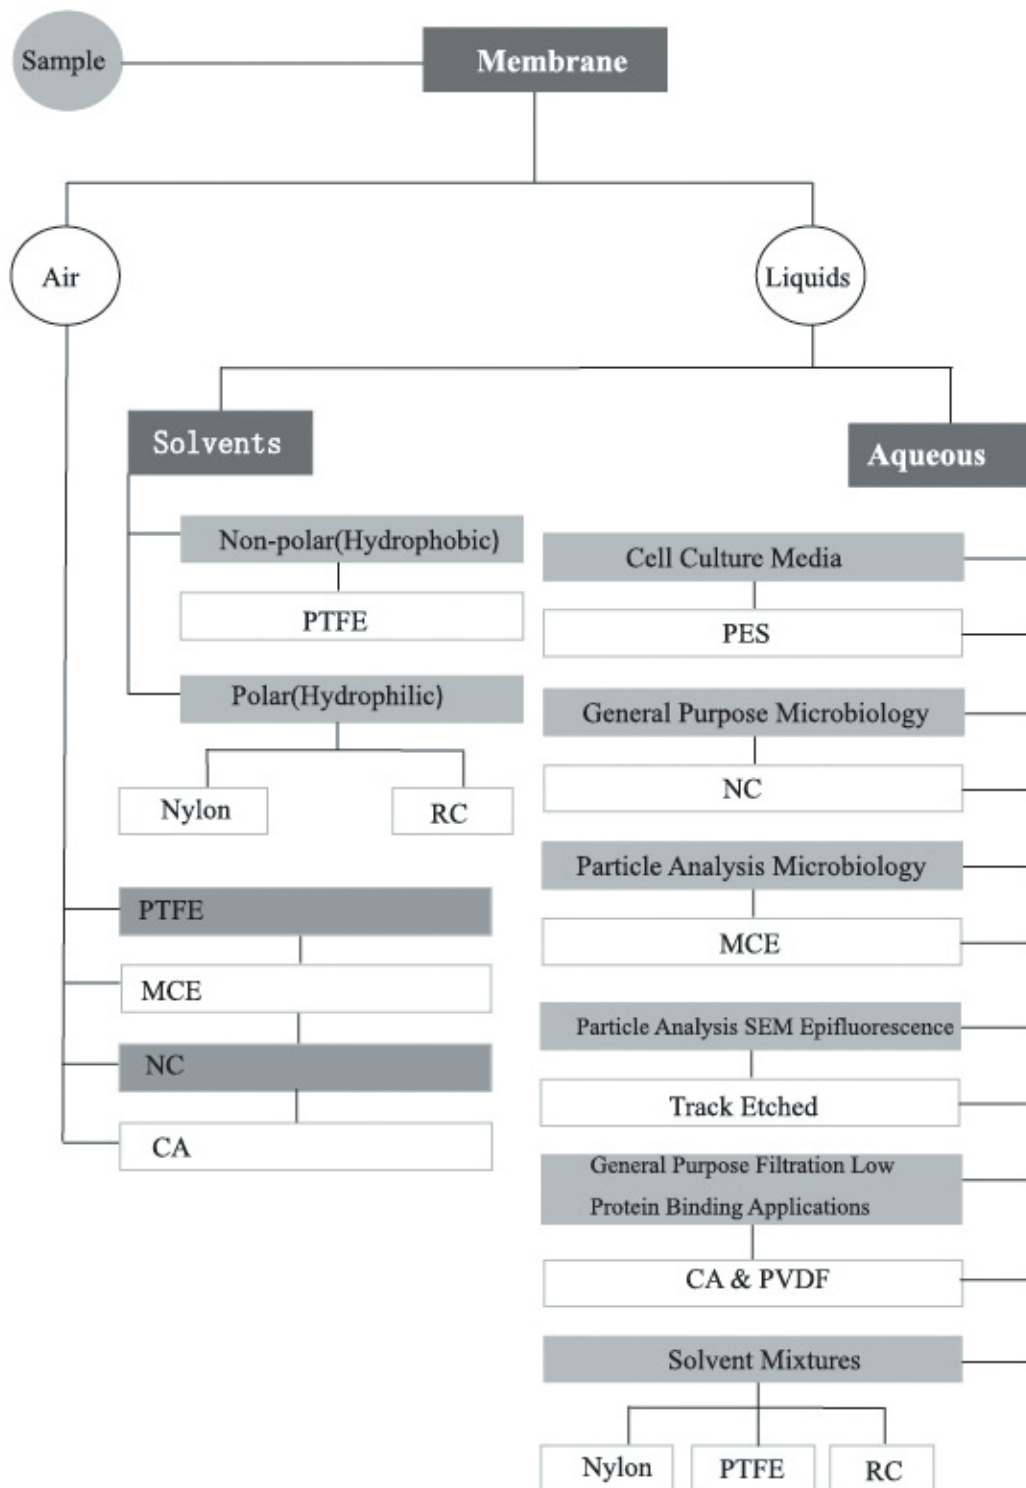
Sample

Membrane

Air

Liquids

Solvents

Aqueous

Non-polar(Hydrophobic)

PTFE

Polar(Hydrophilic)

Nylon

RC

PTFE

MCE

NC

CA

Cell Culture Media

PES

General Purpose Microbiology

NC

Particle Analysis Microbiology

MCE

Particle Analysis SEM Epifluorescence

Track Etched

General Purpose Filtration Low Protein Binding Applications

CA & PVDF

Solvent Mixtures

Nylon

PTFE

RC